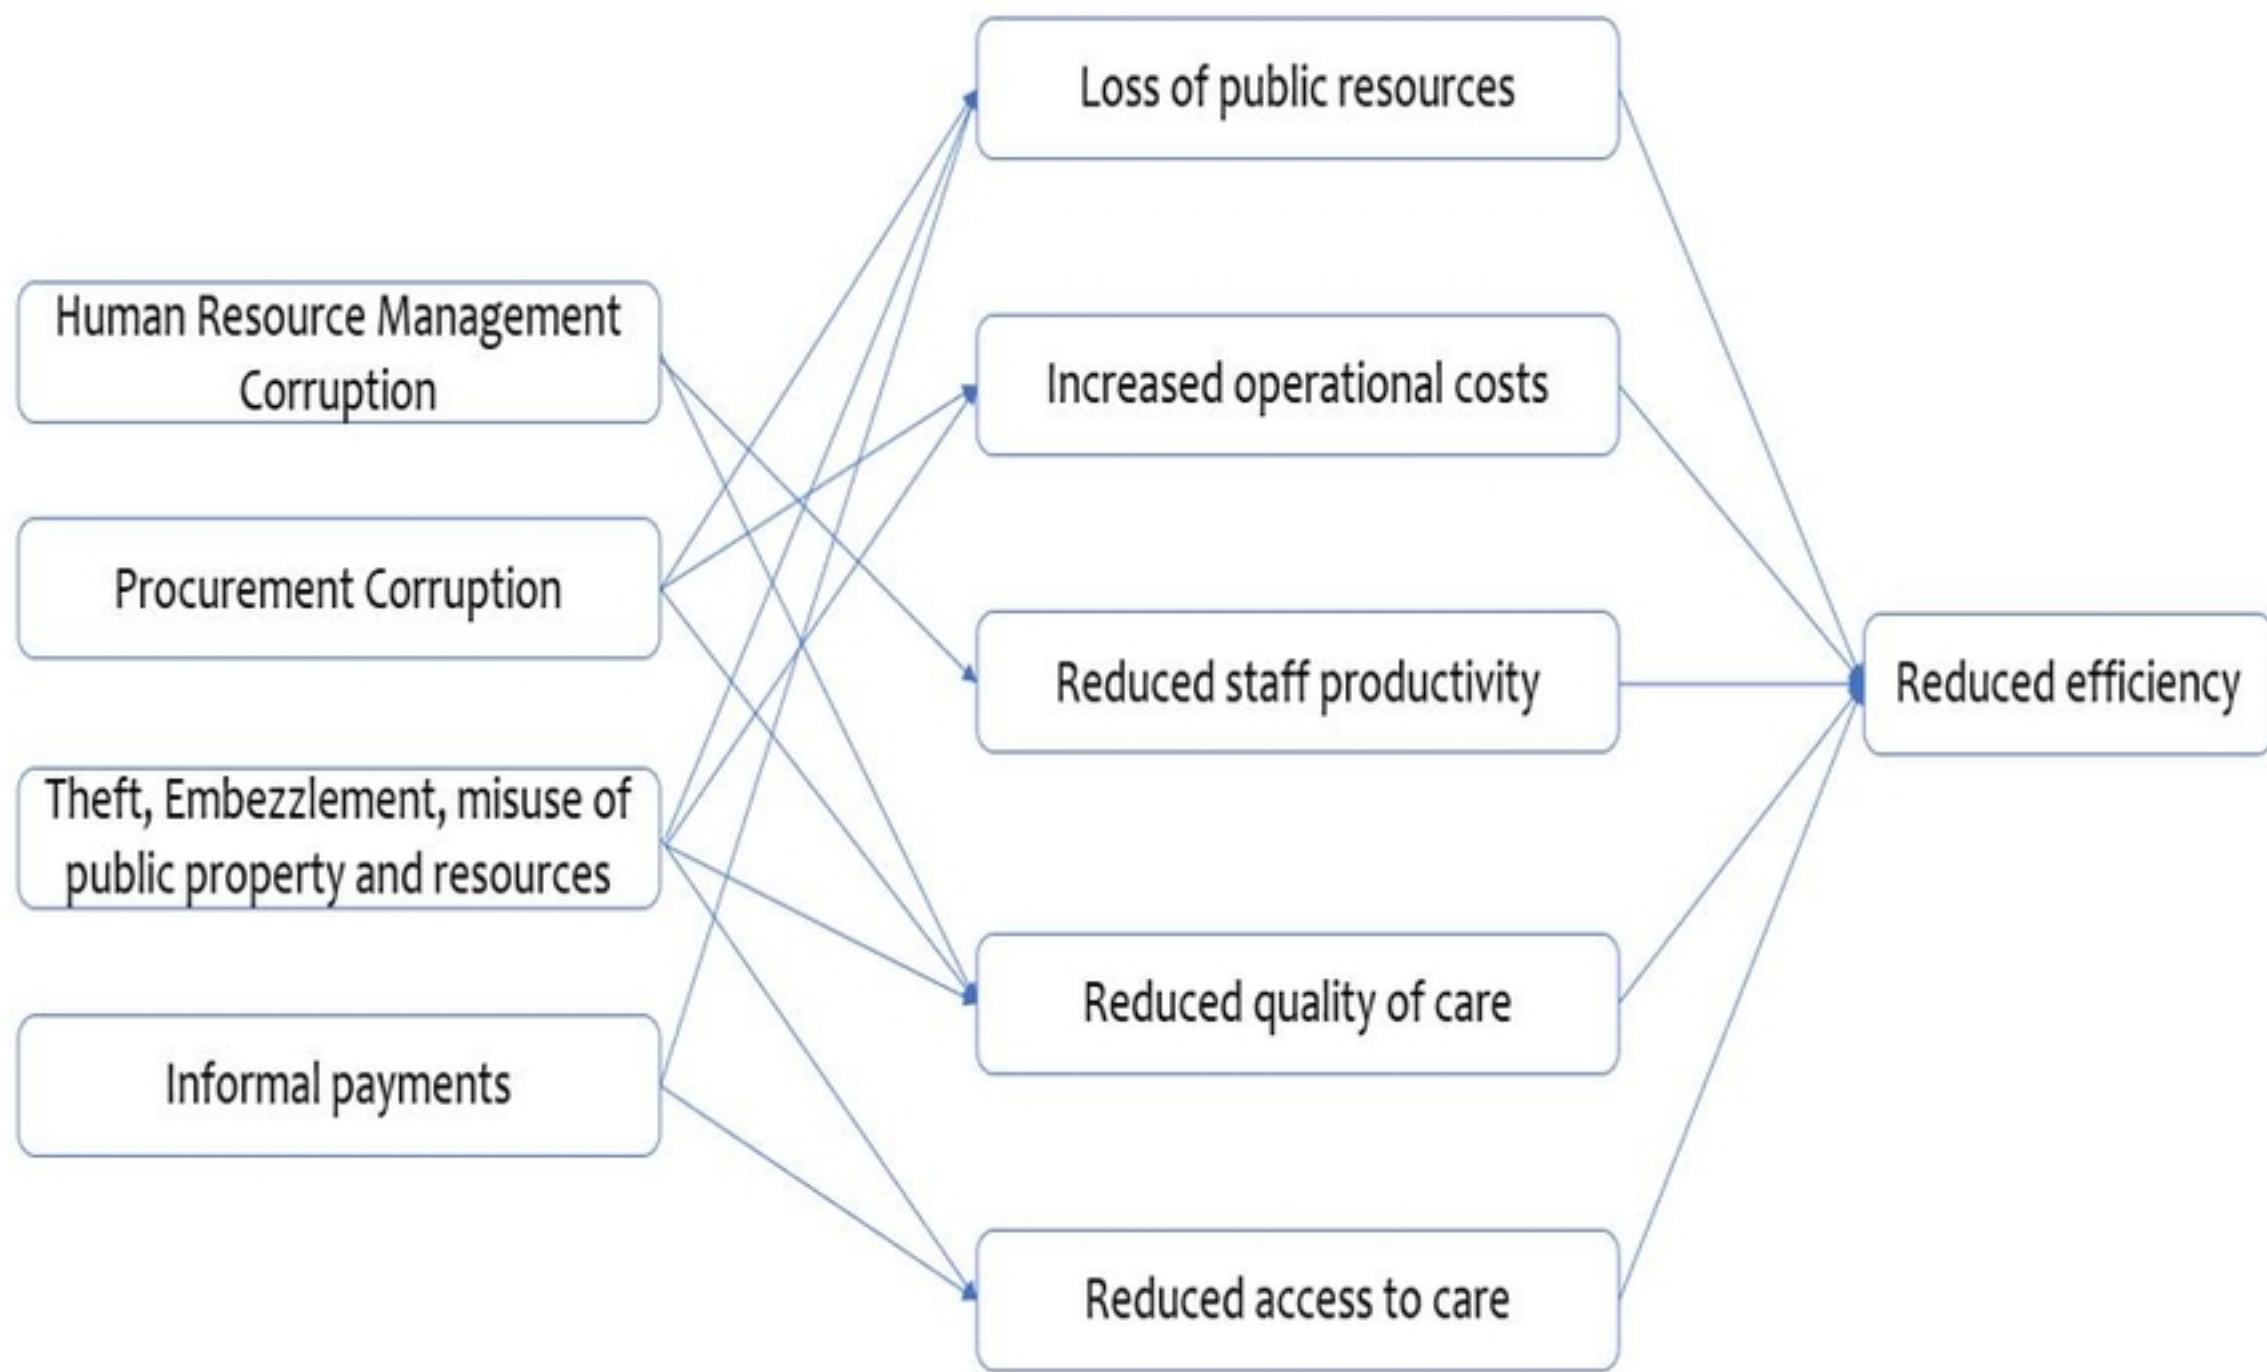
Human Resource Management Corruption

Procurement Corruption

Theft, Embezzlement, misuse of public property and resources

Informal payments

Loss of public resources

Increased operational costs

Reduced staff productivity

Reduced quality of care

Reduced access to care

Reduced efficiency